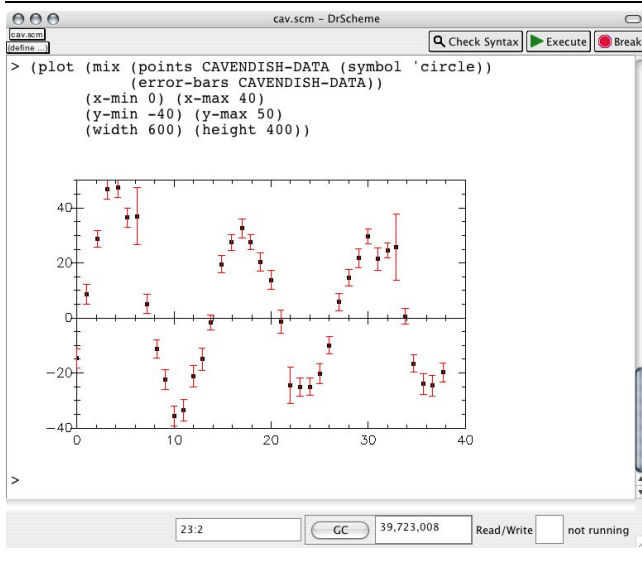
cav.scm - DrScheme

cav.scm
(define ...)

Check Syntax
Execute
Break

> (plot (mix (points CAVENDISH-DATA (symbol 'circle))
(error-bars CAVENDISH-DATA))
(x-min 0) (x-max 40)
(y-min -40) (y-max 50)
(width 600) (height 400))

40
20
0
-20
-40
0
10
20
30
40

>

23:2
GC
39,723,008
Read/Write
not running